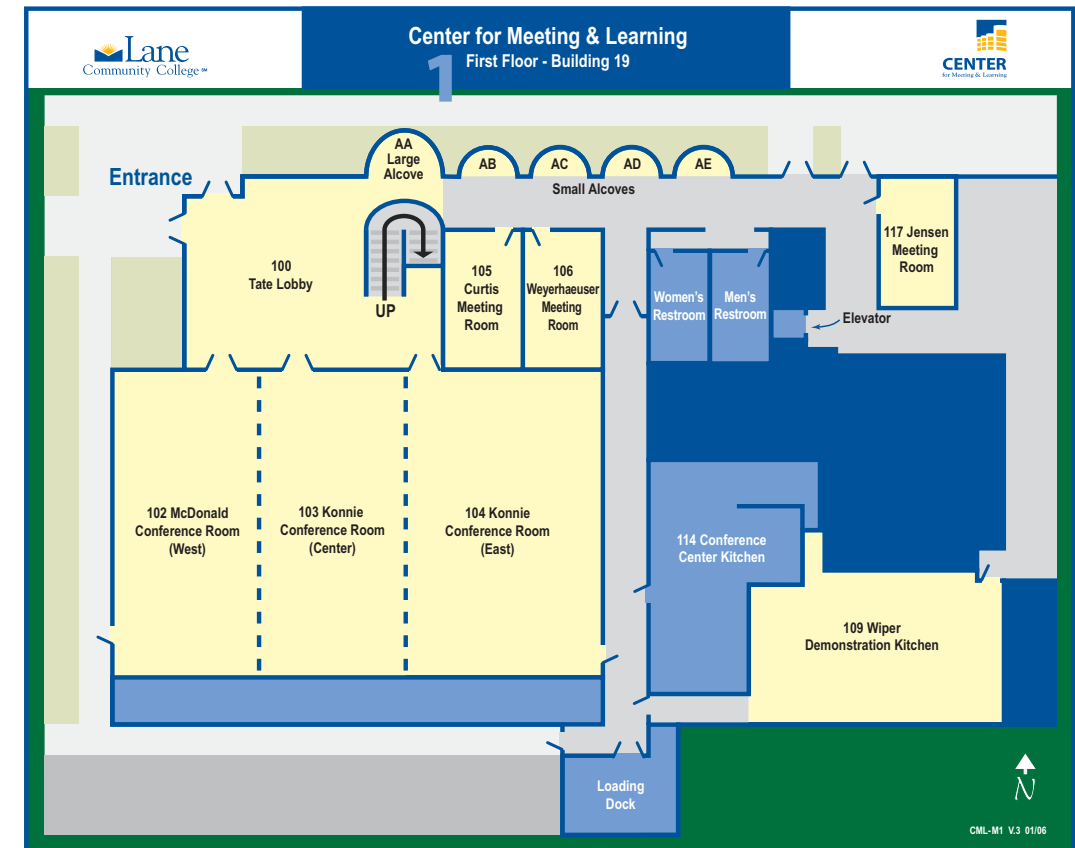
Lane Community College℠

Center for Meeting & Learning
1 First Floor - Building 19

CENTER for Meeting & Learning

Entrance

AA Large Alcove

AB

AC

AD

AE

Small Alcoves

100 Tate Lobby

UP

105 Curtis Meeting Room

106 Weyerhaeuser Meeting Room

Women's Restroom

Men's Restroom

Elevator

117 Jensen Meeting Room

102 McDonald Conference Room (West)

103 Konnie Conference Room (Center)

104 Konnie Conference Room (East)

114 Conference Center Kitchen

109 Wiper Demonstration Kitchen

Loading Dock

N

CML-M1 V.3 01/06